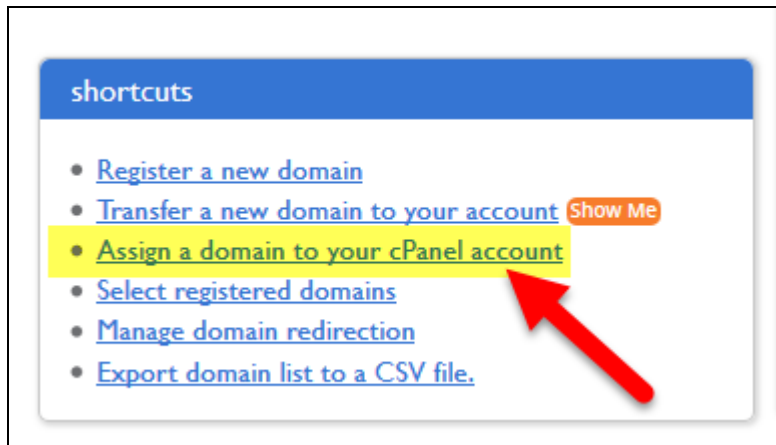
shortcuts

- Register a new domain
- Transfer a new domain to your account Show Me
- Assign a domain to your cPanel account
- Select registered domains
- Manage domain redirection
- Export domain list to a CSV file.